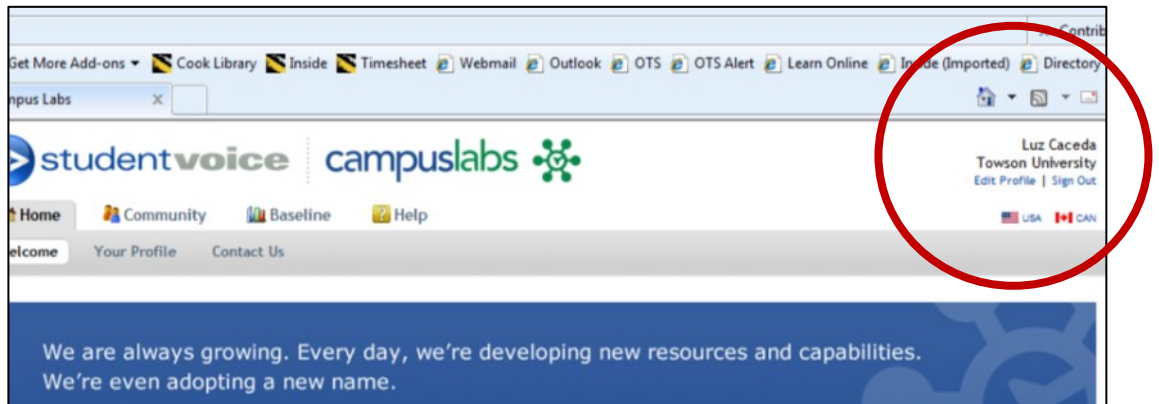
Contrib

Get More Add-ons ▾ Cook Library Inside Timesheet Webmail Outlook OTS OTS Alert Learn Online Inside (Imported) Directory

mpus Labs ×

studentvoice campuslabs

Luz Caceda
Towson University
Edit Profile | Sign Out

Home Community Baseline Help

USA CAN

elcome Your Profile Contact Us

We are always growing. Every day, we're developing new resources and capabilities. We're even adopting a new name.